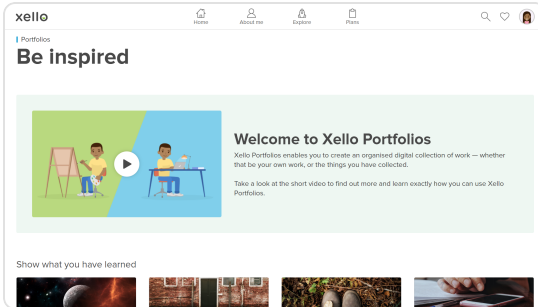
xello

Home About me Explore Plans

Portfolios

Be inspired

Welcome to Xello Portfolios

Xello Portfolios enables you to create an organised digital collection of work — whether that be your own work, or the things you have collected.

Take a look at the short video to find out more and learn exactly how you can use Xello Portfolios.

Show what you have learned